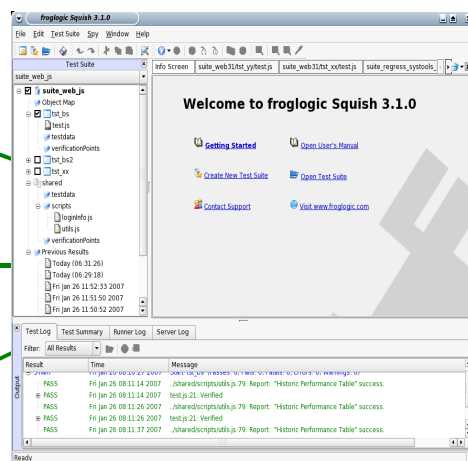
froglogic Squish 3.1.0

File Edit Test Suite Spy Window Help

Test Suite
suite_web_js
suite_web_js
Object Map
tst_bs
test.js
testdata
verificationPoints
tst_bs2
tst_xx
shared
testdata
scripts
loginInfo.js
utils.js
verificationPoints
Previous Results
Today (06:31:26)
Today (06:29:18)
Fri Jan 26 11:52:33 2007
Fri Jan 26 11:51:50 2007
Fri Jan 26 11:50:52 2007

Info Screen | suite_web31/tst_yy/test.js | suite_web31/tst_xx/test.js | suite_regress_systools_

Welcome to froglogic Squish 3.1.0

Getting Started
Open User's Manual
Create New Test Suite
Open Test Suite
Contact Support
Visit www.froglogic.com

Test Log | Test Summary | Runner Log | Server Log
Filter: All Results

| Result | Time | Message |
|---|---|---|
| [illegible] | Fri Jan 26 08:10:27 2007 | Start tst_bs (Passes: 0. Fails: 0. Fatals: 0. Errors: 0. Warnings: 0) |
| PASS | Fri Jan 26 08:11:14 2007 | ../shared/scripts/utils.js:79: Report: "Historic Performance Table" success. |
| PASS | Fri Jan 26 08:11:14 2007 | test.js:21: Verified |
| PASS | Fri Jan 26 08:11:26 2007 | ../shared/scripts/utils.js:79: Report: "Historic Performance Table" success. |
| PASS | Fri Jan 26 08:11:26 2007 | test.js:21: Verified |
| PASS | Fri Jan 26 08:11:37 2007 | ../shared/scripts/utils.js:79: Report: "Historic Performance Table" success. |

Output

Ready